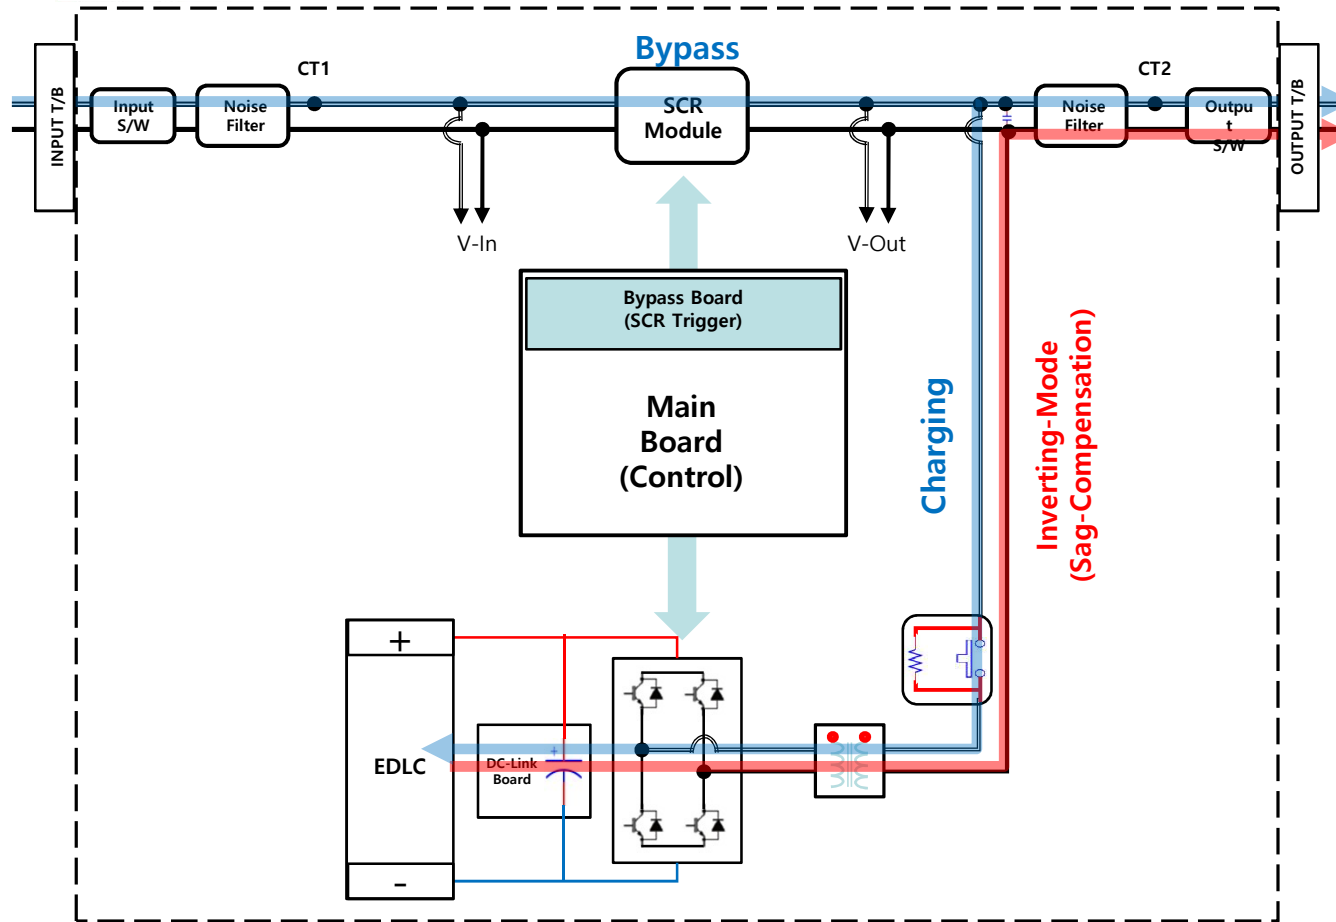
Bypass

INPUT T/B

Input S/W

Noise Filter

CT1

SCR Module

CT2

Noise Filter

Outpu t S/W

OUTPUT T/B

V-In

V-Out

Bypass Board (SCR Trigger)

Main Board (Control)

Charging

Inverting-Mode (Sag-Compensation)

+

EDLC

-

DC-Link Board